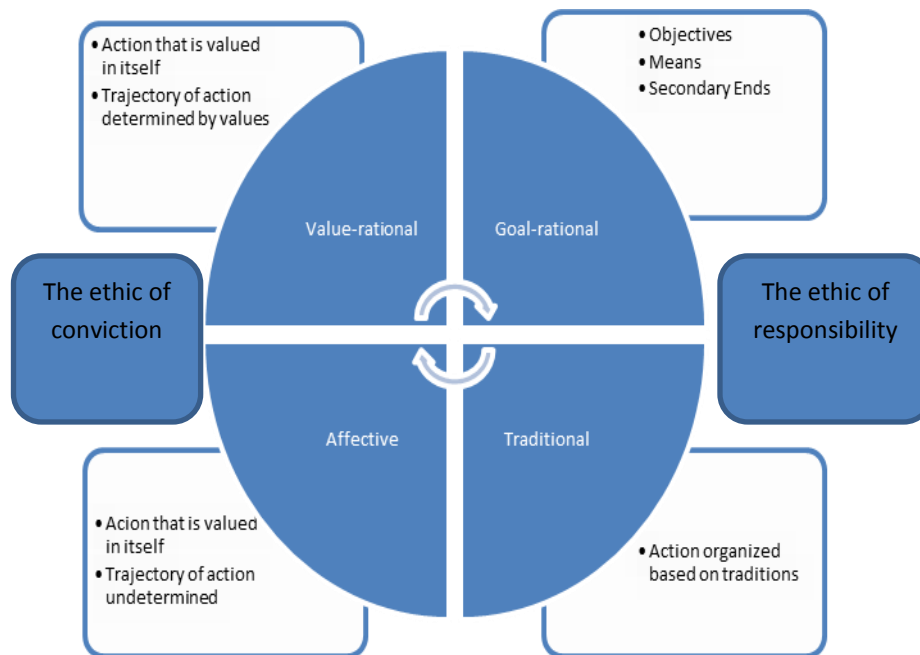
• Action that is valued in itself
• Trajectory of action determined by values

• Objectives
• Means
• Secondary Ends

Value-rational

Goal-rational

The ethic of conviction

The ethic of responsibility

Affective

Traditional

• Acion that is valued in itself
• Trajectory of action undetermined

• Action organized based on traditions